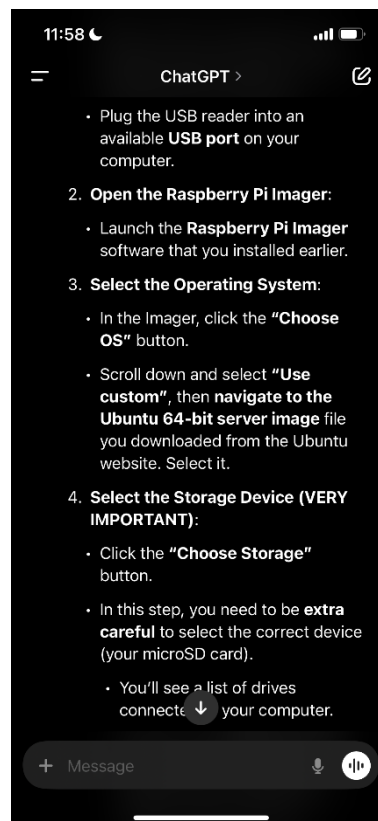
11:58

ChatGPT >

• Plug the USB reader into an available USB port on your computer.

2. Open the Raspberry Pi Imager:

• Launch the Raspberry Pi Imager software that you installed earlier.

3. Select the Operating System:

• In the Imager, click the "Choose OS" button.

• Scroll down and select "Use custom", then navigate to the Ubuntu 64-bit server image file you downloaded from the Ubuntu website. Select it.

4. Select the Storage Device (VERY IMPORTANT):

• Click the "Choose Storage" button.

• In this step, you need to be extra careful to select the correct device (your microSD card).

• You'll see a list of drives connecte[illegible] your computer.

+ Message